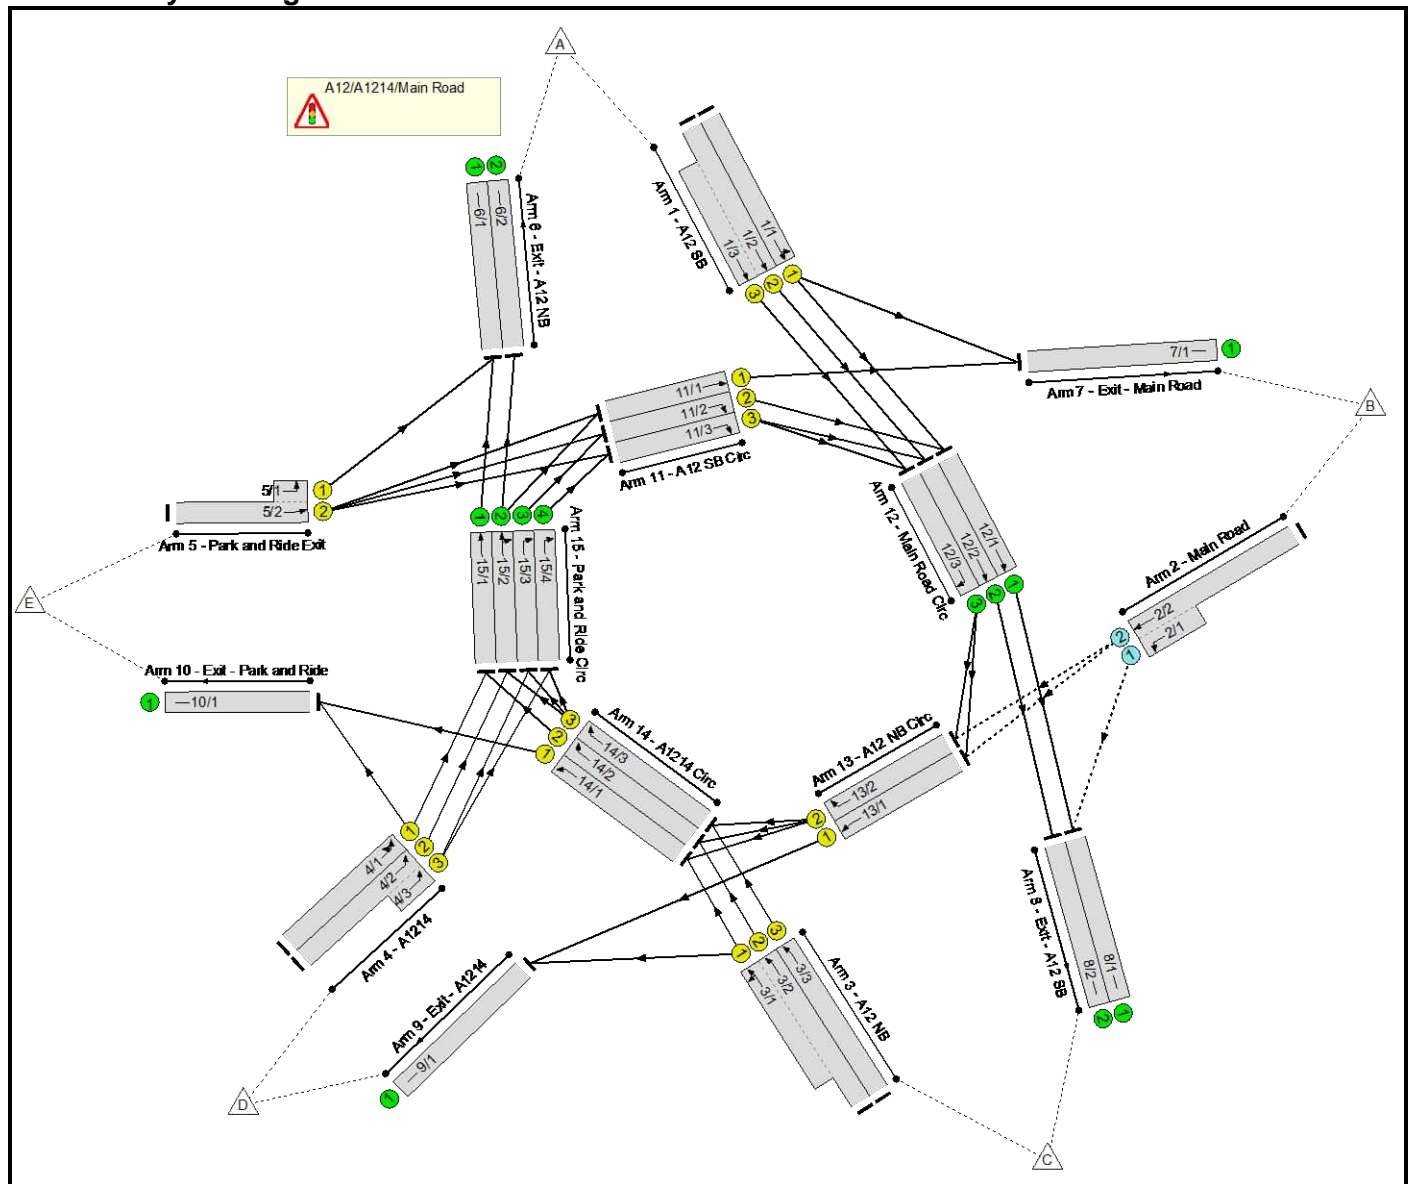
A12/A1214/Main Road

A

B

C

D

E

Arm 1 - A12 SB
1/1
1/2
1/3
1 2 3

Arm 6 - Exit - A12 NB
6/1
6/2
1 2

Arm 7 - Exit - Main Road
7/1
1

Arm 11 - A12 SB Circ
11/1
11/2
11/3
1 2 3

Arm 5 - Park and Ride Exit
5/1
5/2
1 2

Arm 15 - Park and Ride Circ
15/1
15/2
15/3
15/4
1 2 3 4

Arm 12 - Main Road Circ
12/1
12/2
12/3
1 2 3

Arm 2 - Main Road
2/2
2/1
2 1

Arm 10 - Exit - Park and Ride
10/1
1

Arm 14 - A1214 Circ
14/3
14/2
14/1
3 2 1

Arm 13 - A12 NB Circ
13/2
13/1
2 1

Arm 4 - A1214
4/1
4/2
4/3
1 2 3

Arm 8 - Exit - A12 SB
8/1
8/2
2 1

Arm 9 - Exit - A1214
9/1
1

Arm 3 - A12 NB
3/1
3/2
3/3
1 2 3